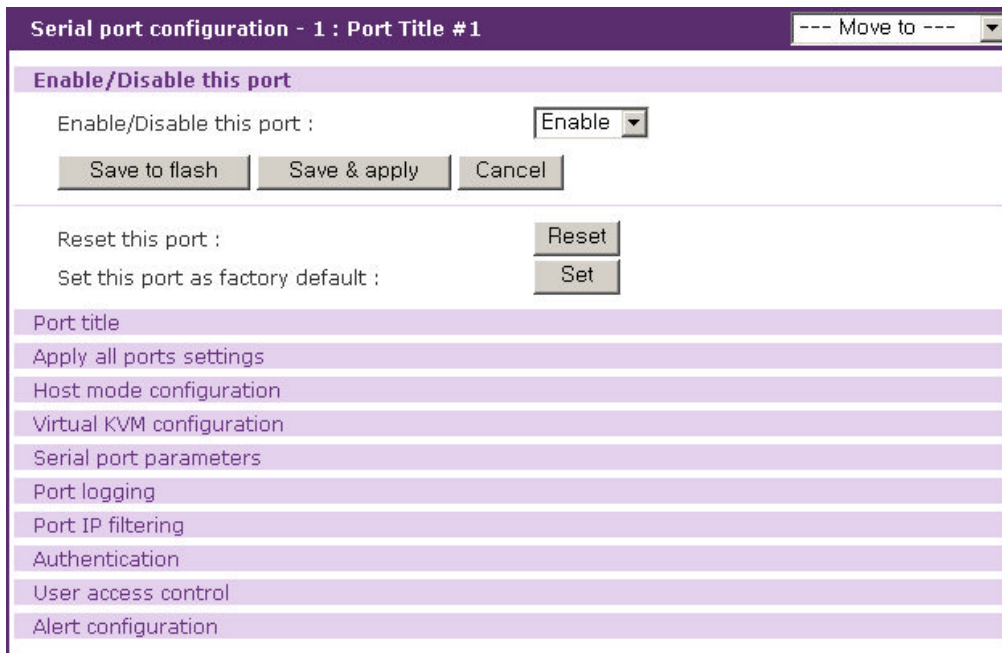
Serial port configuration - 1 : Port Title #1

--- Move to ---

Enable/Disable this port

Enable/Disable this port : Enable

Save to flash  Save & apply  Cancel

Reset this port : Reset

Set this port as factory default : Set

Port title

Apply all ports settings

Host mode configuration

Virtual KVM configuration

Serial port parameters

Port logging

Port IP filtering

Authentication

User access control

Alert configuration